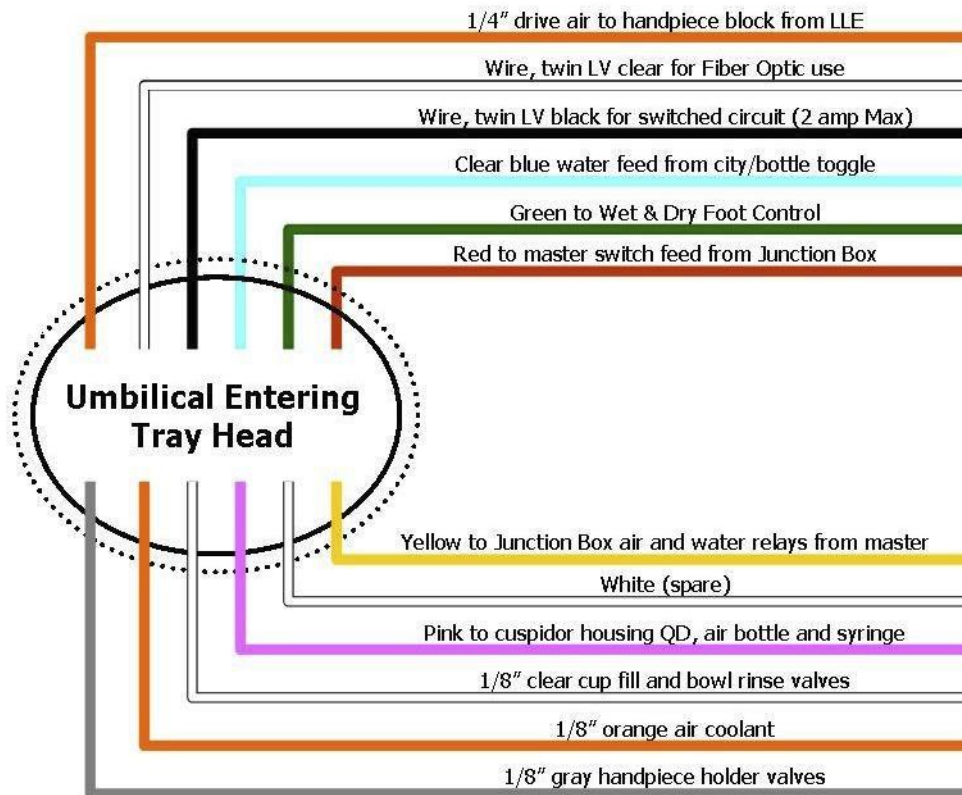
1/4″ drive air to handpiece block from LLE

Wire, twin LV clear for Fiber Optic use

Wire, twin LV black for switched circuit (2 amp Max)

Clear blue water feed from city/bottle toggle

Green to Wet & Dry Foot Control

Red to master switch feed from Junction Box

Umbilical Entering Tray Head

Yellow to Junction Box air and water relays from master

White (spare)

Pink to cuspidor housing QD, air bottle and syringe

1/8″ clear cup fill and bowl rinse valves

1/8″ orange air coolant

1/8″ gray handpiece holder valves